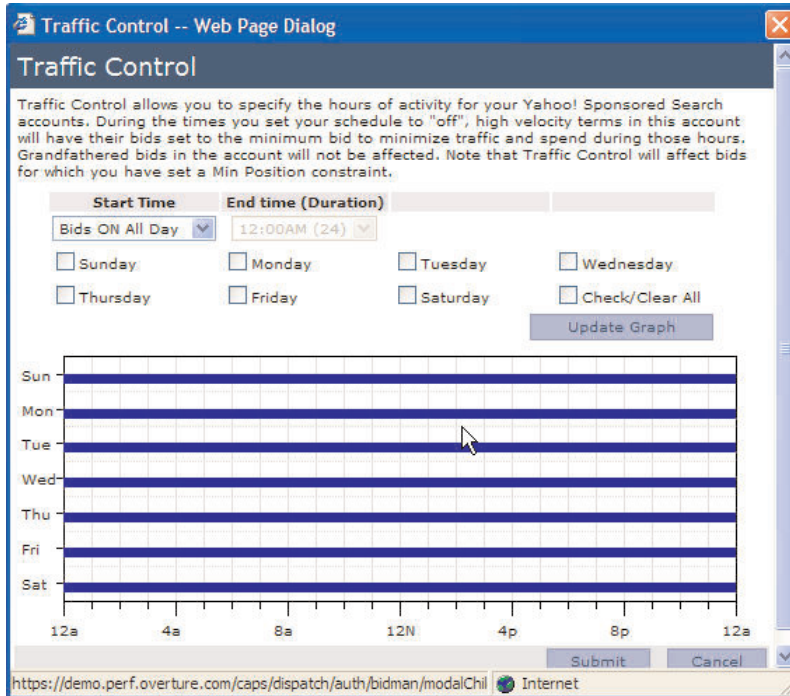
Traffic Control -- Web Page Dialog

Traffic Control

Traffic Control allows you to specify the hours of activity for your Yahoo! Sponsored Search accounts. During the times you set your schedule to "off", high velocity terms in this account will have their bids set to the minimum bid to minimize traffic and spend during those hours. Grandfathered bids in the account will not be affected. Note that Traffic Control will affect bids for which you have set a Min Position constraint.

| Start Time | End time (Duration) | | |
|---|---|---|---|
| Bids ON All Day | 12:00AM (24) | | |
| Sunday | Monday | Tuesday | Wednesday |
| Thursday | Friday | Saturday | Check/Clear All |

Update Graph

Sun
Mon
Tue
Wed
Thu
Fri
Sat

12a 4a 8a 12N 4p 8p 12a

Submit Cancel

https://demo.perf.overture.com/caps/dispatch/auth/bidman/modalChil Internet